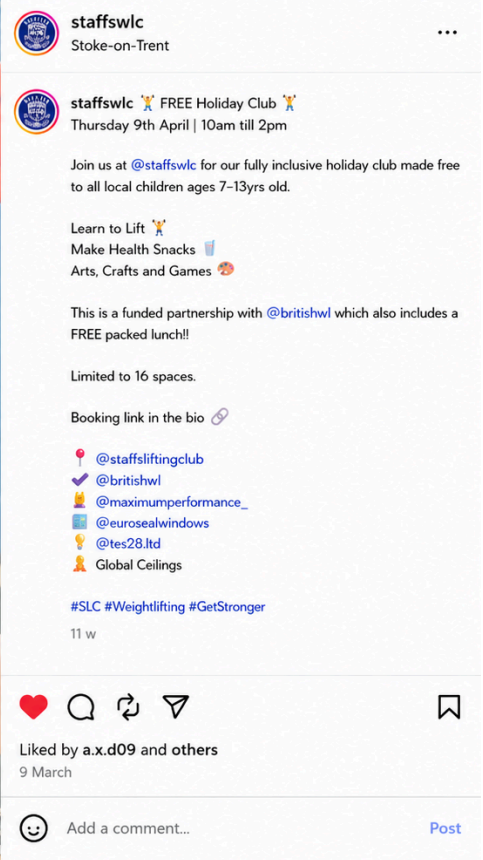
staffswlc
Stoke-on-Trent

staffswlc 🏋 FREE Holiday Club 🏋
Thursday 9th April | 10am till 2pm

Join us at @staffswlc for our fully inclusive holiday club made free to all local children ages 7–13yrs old.

Learn to Lift 🏋
Make Health Snacks 🥛
Arts, Crafts and Games 🎨

This is a funded partnership with @britishwl which also includes a FREE packed lunch!!

Limited to 16 spaces.

Booking link in the bio 🔗

📍 @staffsliftingclub
✔ @britishwl
🏋 @maximumperformance_
🪟 @eurosealwindows
💡 @tes28.ltd
🏗 Global Ceilings

#SLC #Weightlifting #GetStronger

11 w

Liked by a.x.d09 and others
9 March

Add a comment...
Post